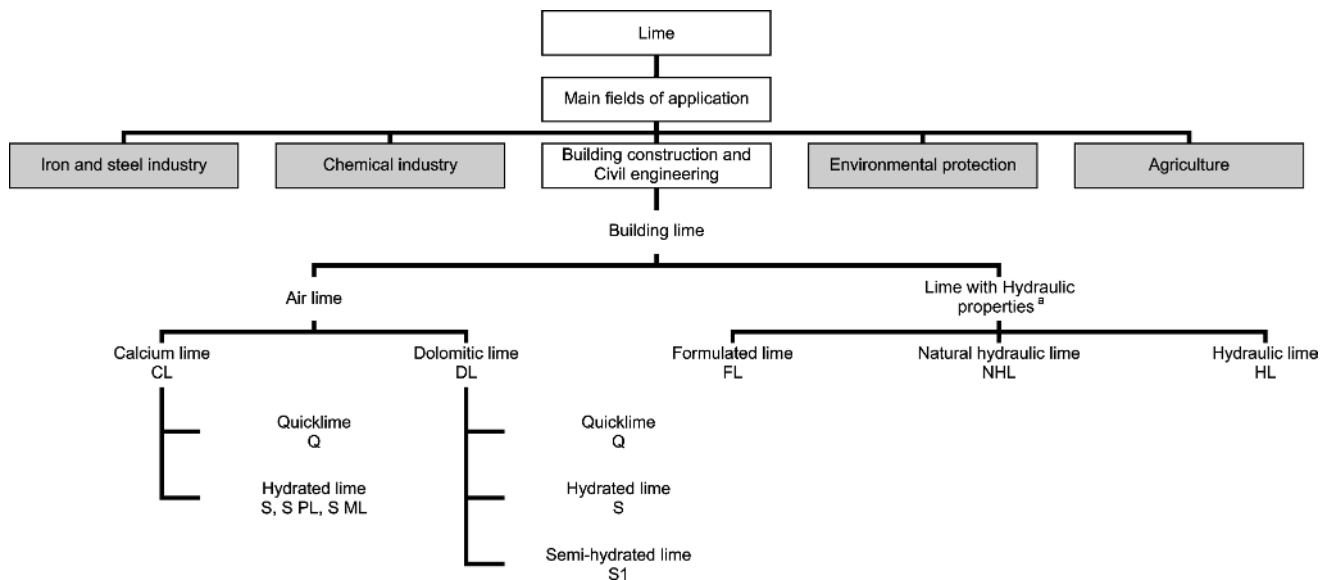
Lime

Main fields of application

Iron and steel industry

Chemical industry

Building construction and Civil engineering

Environmental protection

Agriculture

Building lime

Air lime

Lime with Hydraulic properties $^{a}$

Calcium lime
CL

Dolomitic lime
DL

Formulated lime
FL

Natural hydraulic lime
NHL

Hydraulic lime
HL

Quicklime
Q

Hydrated lime
S, S PL, S ML

Quicklime
Q

Hydrated lime
S

Semi-hydrated lime
S1